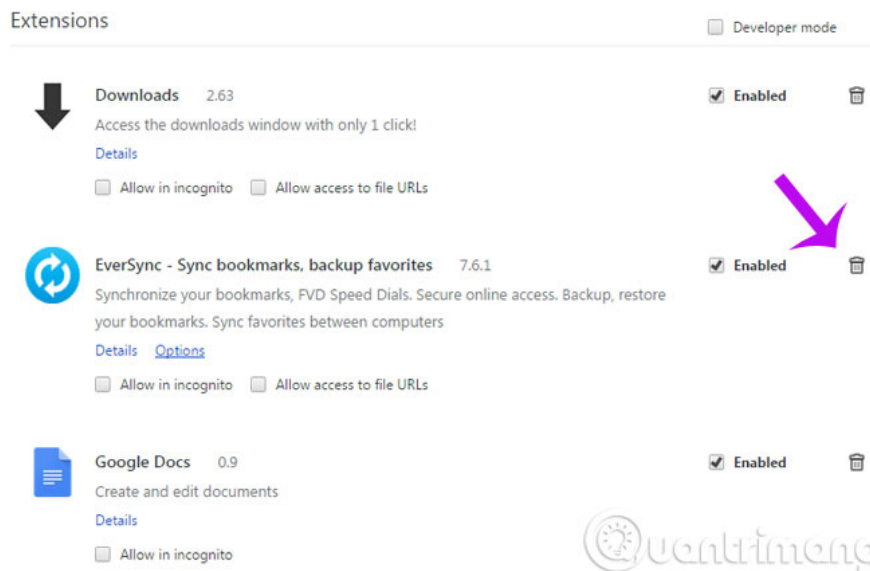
Extensions

Developer mode

Downloads 2.63

Access the downloads window with only 1 click!

Details

Allow in incognito Allow access to file URLs

Enabled

EverSync - Sync bookmarks, backup favorites 7.6.1

Synchronize your bookmarks, FVD Speed Dials. Secure online access. Backup, restore your bookmarks. Sync favorites between computers

Details Options

Allow in incognito Allow access to file URLs

Enabled

Google Docs 0.9

Create and edit documents

Details

Allow in incognito

Enabled

Quantrimang